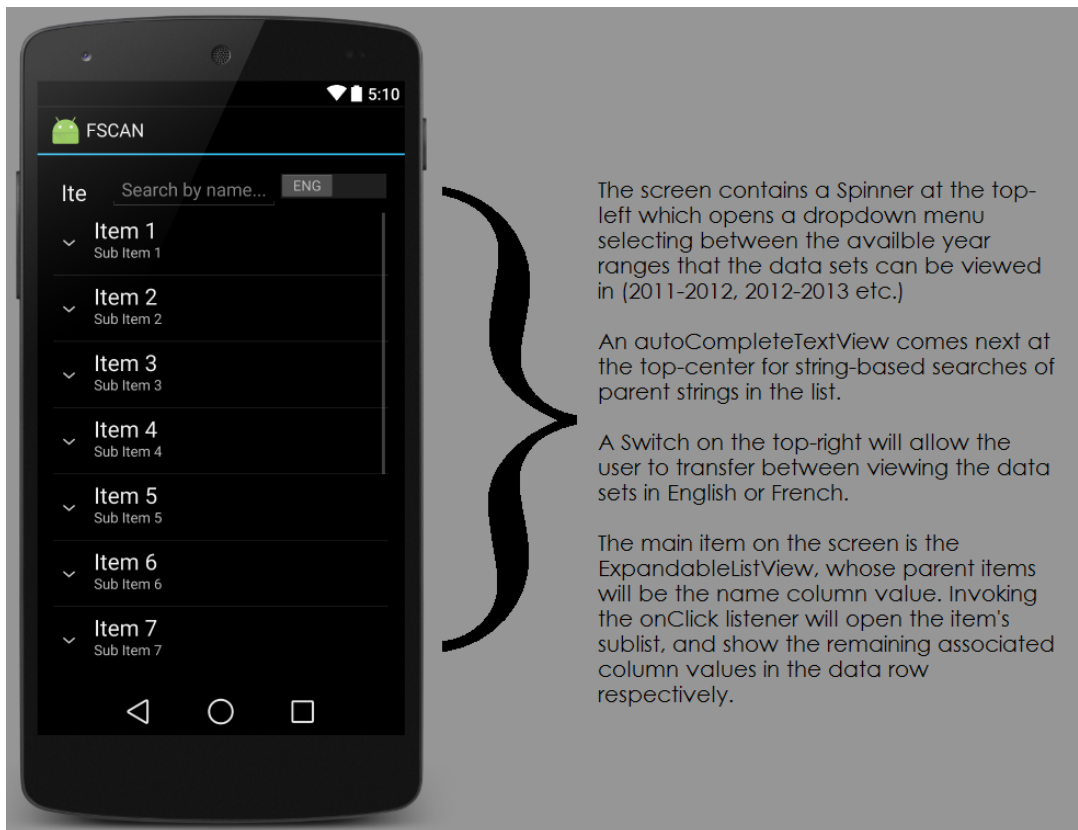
5:10

FSCAN

Ite Search by name... ENG

Item 1
Sub Item 1

Item 2
Sub Item 2

Item 3
Sub Item 3

Item 4
Sub Item 4

Item 5
Sub Item 5

Item 6
Sub Item 6

Item 7
Sub Item 7

The screen contains a Spinner at the top-left which opens a dropdown menu selecting between the availble year ranges that the data sets can be viewed in (2011-2012, 2012-2013 etc.)

An autoCompleteTextView comes next at the top-center for string-based searches of parent strings in the list.

A Switch on the top-right will allow the user to transfer between viewing the data sets in English or French.

The main item on the screen is the ExpandableListView, whose parent items will be the name column value. Invoking the onClick listener will open the item's sublist, and show the remaining associated column values in the data row respectively.